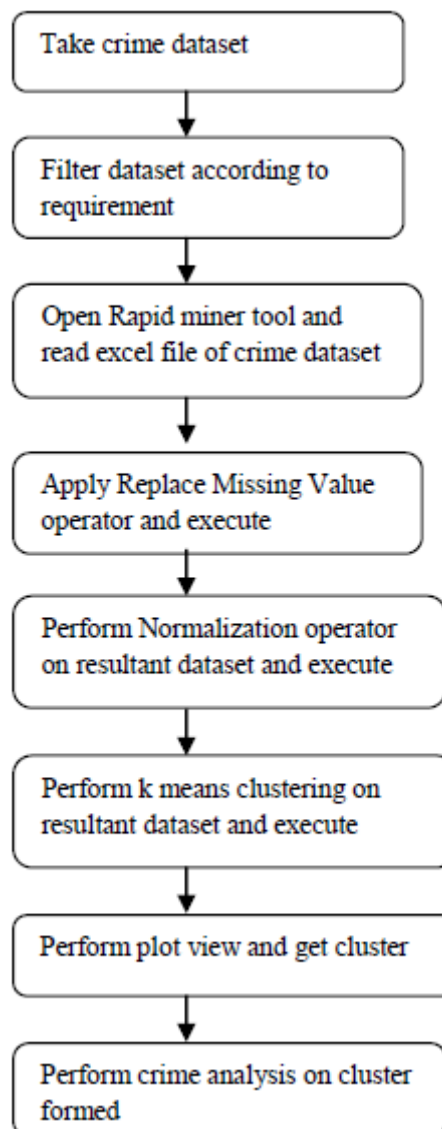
Take crime dataset

Filter dataset according to requirement

Open Rapid miner tool and read excel file of crime dataset

Apply Replace Missing Value operator and execute

Perform Normalization operator on resultant dataset and execute

Perform k means clustering on resultant dataset and execute

Perform plot view and get cluster

Perform crime analysis on cluster formed